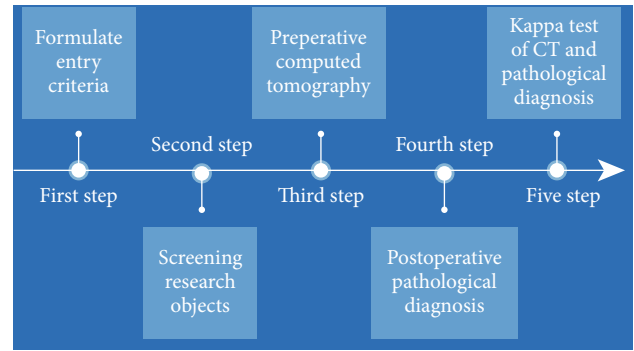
Formulate entry criteria

Preperative computed tomography

Kappa test of CT and pathological diagnosis

Second step

Fourth step

First step

Third step

Five step

Screening research objects

Postoperative pathological diagnosis